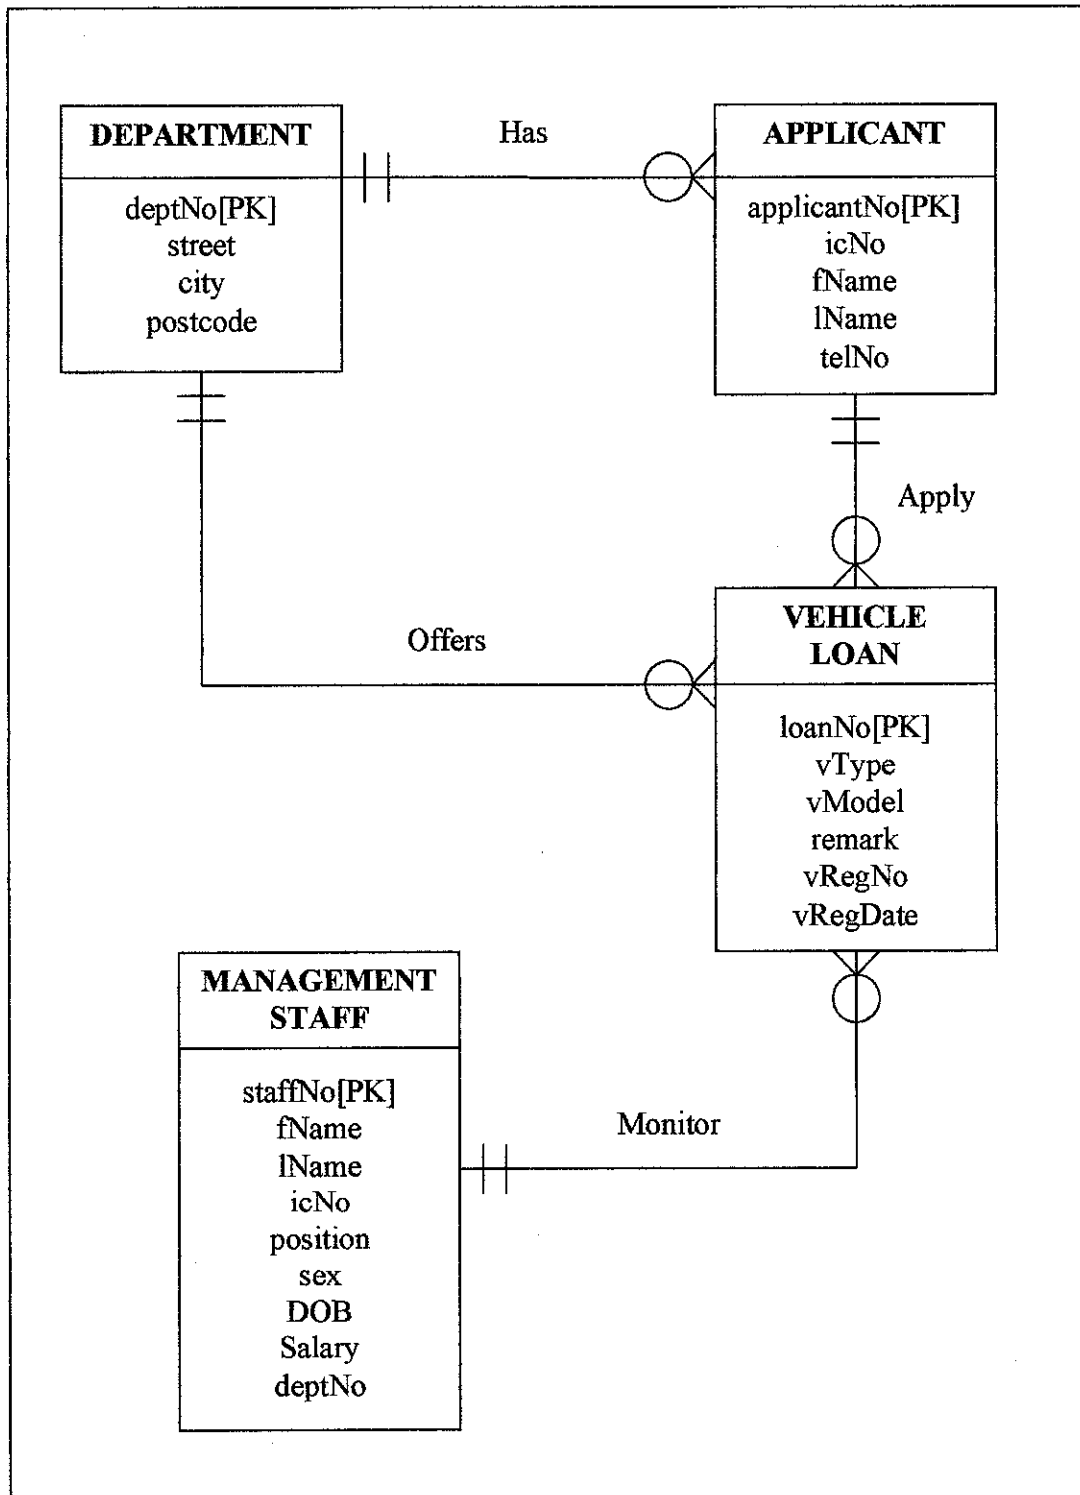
DEPARTMENT

deptNo[PK]
street
city
postcode

Has

APPLICANT

applicantNo[PK]
icNo
fName
lName
telNo

Apply

Offers

VEHICLE LOAN

loanNo[PK]
vType
vModel
remark
vRegNo
vRegDate

MANAGEMENT STAFF

staffNo[PK]
fName
lName
icNo
position
sex
DOB
Salary
deptNo

Monitor